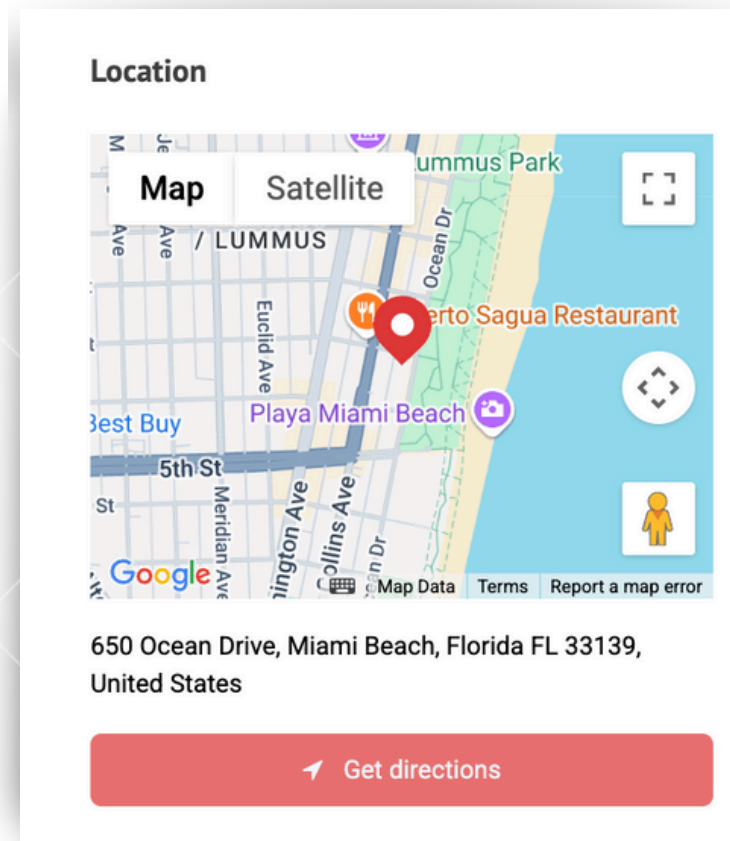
Location

Map
Satellite
Lummus Park
Ave
Ave
/ LUMMUS
Ocean Dr
Euclid Ave
erto Sagua Restaurant
Best Buy
Playa Miami Beach
5th St
St
Meridian Ave
ington Ave
ollins Ave
ean Dr
Google
Map Data
Terms
Report a map error

650 Ocean Drive, Miami Beach, Florida FL 33139, United States

Get directions